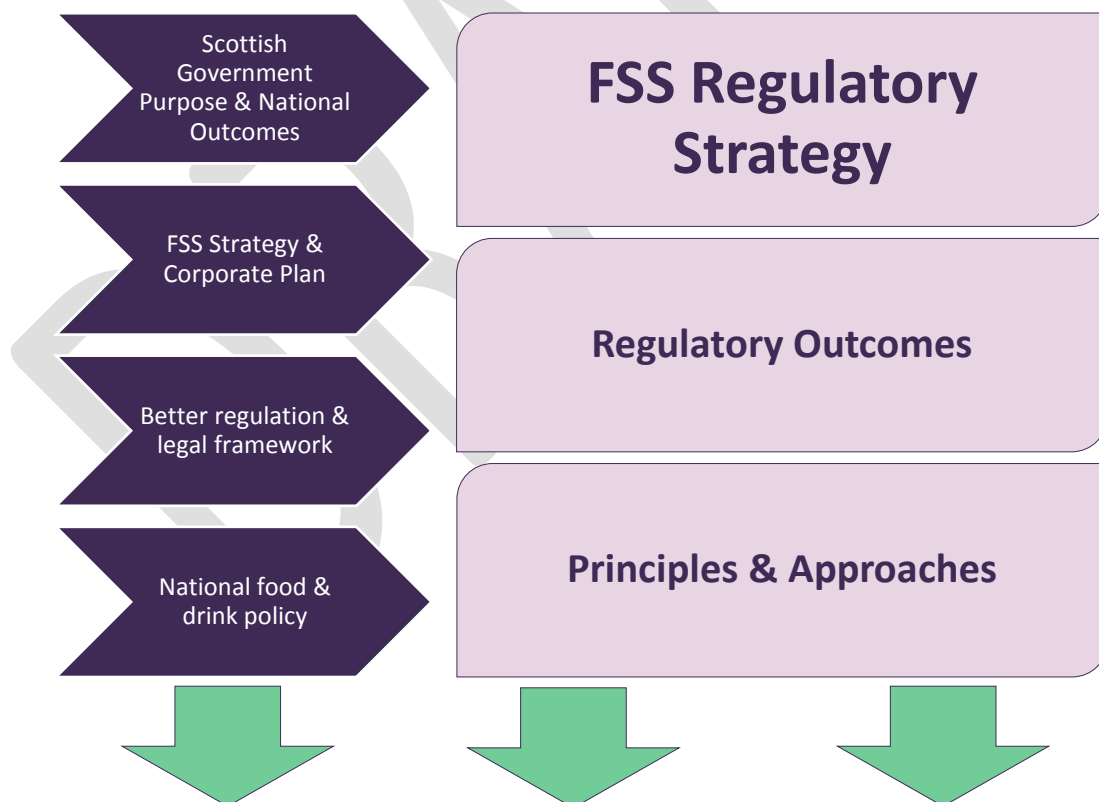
Scottish Government Purpose & National Outcomes

FSS Strategy & Corporate Plan

Better regulation & legal framework

National food & drink policy

FSS Regulatory Strategy

Regulatory Outcomes

Principles & Approaches